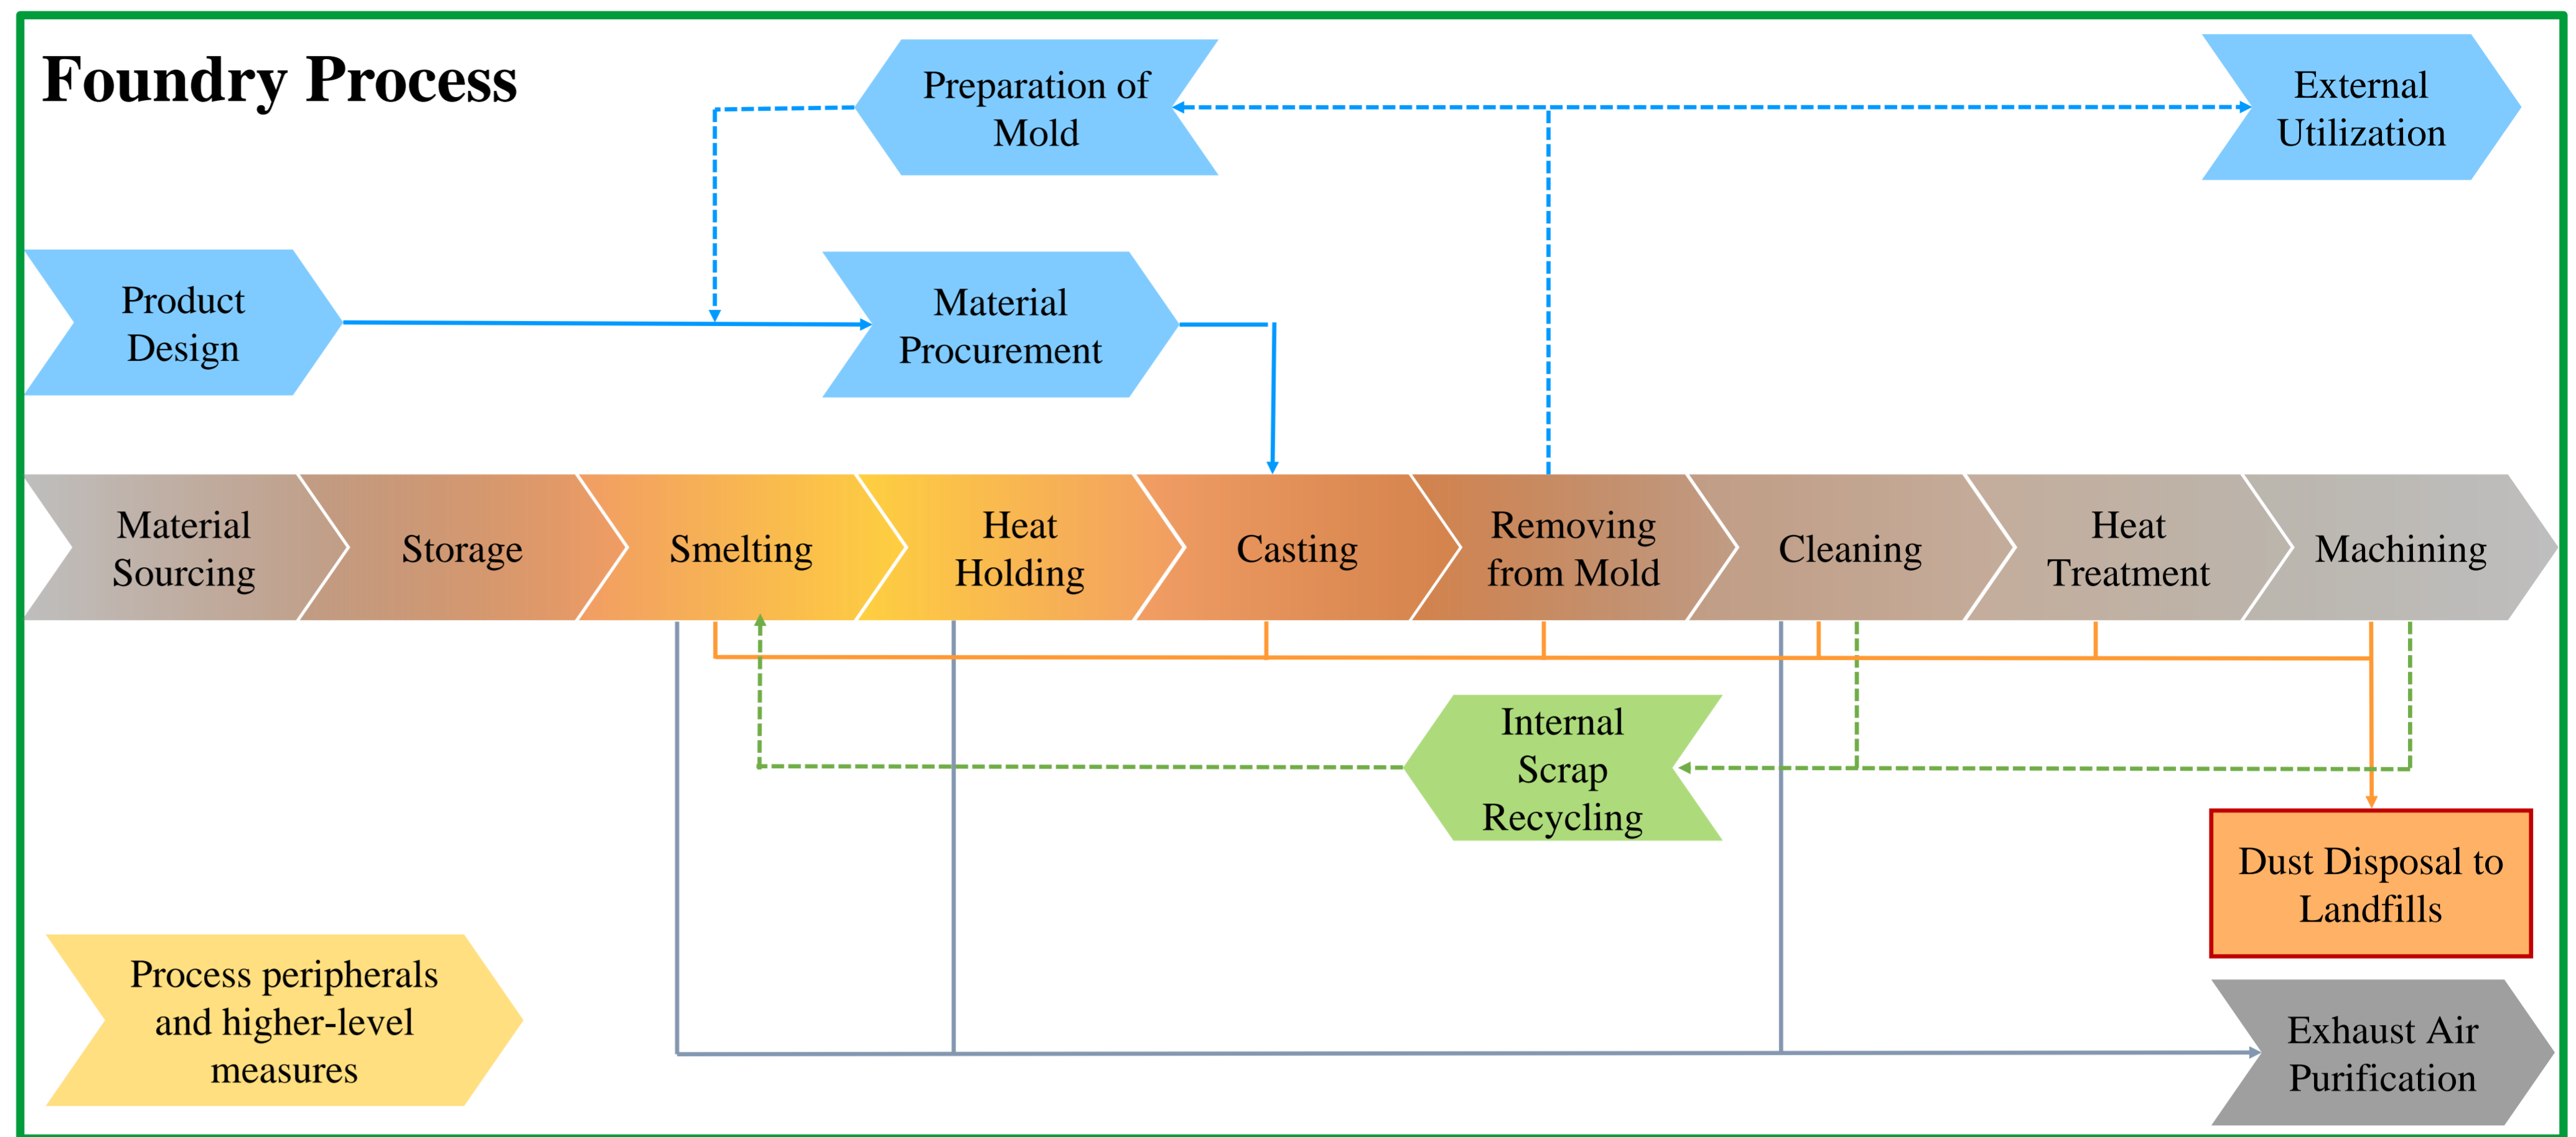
Foundry Process

Preparation of Mold

External Utilization

Product Design

Material Procurement

Material Sourcing

Storage

Smelting

Heat Holding

Casting

Removing from Mold

Cleaning

Heat Treatment

Machining

Internal Scrap Recycling

Dust Disposal to Landfills

Process peripherals and higher-level measures

Exhaust Air Purification